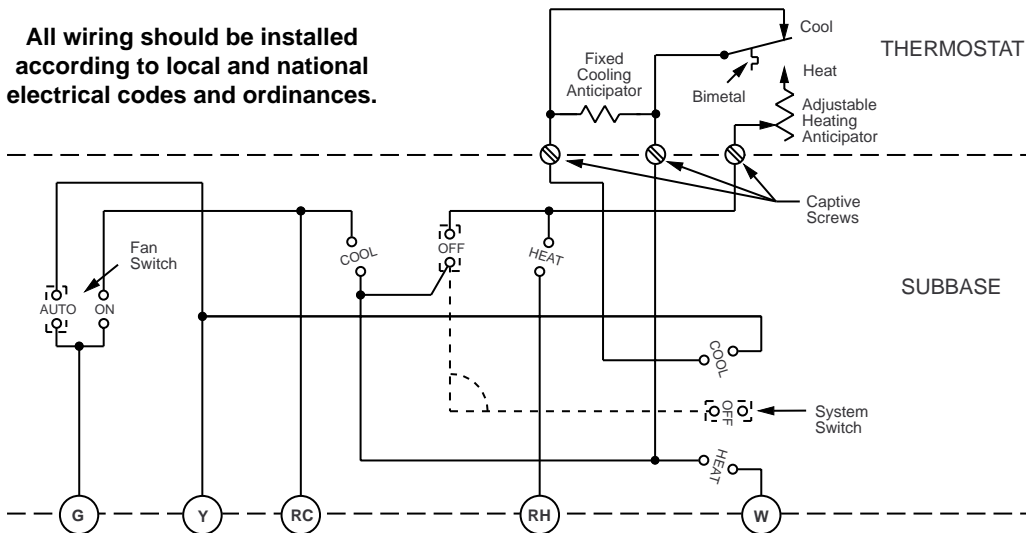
All wiring should be installed according to local and national electrical codes and ordinances.

Cool

THERMOSTAT

Fixed Cooling Anticipator

Heat

Bimetal

Adjustable Heating Anticipator

Captive Screws

Fan Switch

COOL

OFF

HEAT

SUBBASE

AUTO

ON

COOL

OFF

System Switch

HEAT

G

Y

RC

RH

W